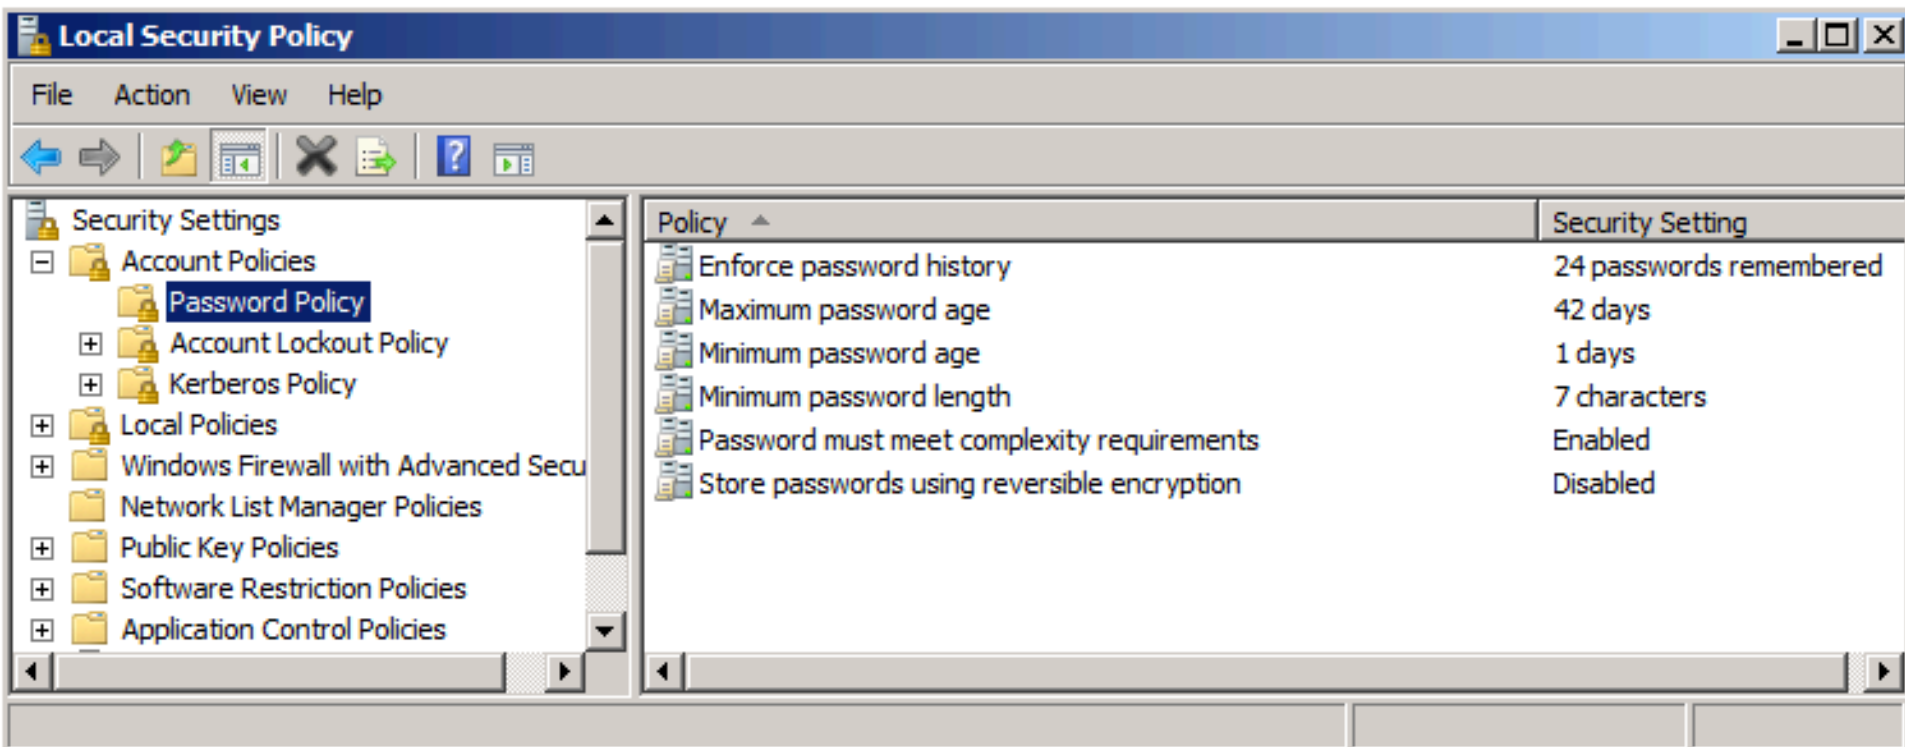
Local Security Policy

File Action View Help

Security Settings
Account Policies
Password Policy
Account Lockout Policy
Kerberos Policy
Local Policies
Windows Firewall with Advanced Secu
Network List Manager Policies
Public Key Policies
Software Restriction Policies
Application Control Policies

| Policy | Security Setting |
|---|---|
| Enforce password history | 24 passwords remembered |
| Maximum password age | 42 days |
| Minimum password age | 1 days |
| Minimum password length | 7 characters |
| Password must meet complexity requirements | Enabled |
| Store passwords using reversible encryption | Disabled |